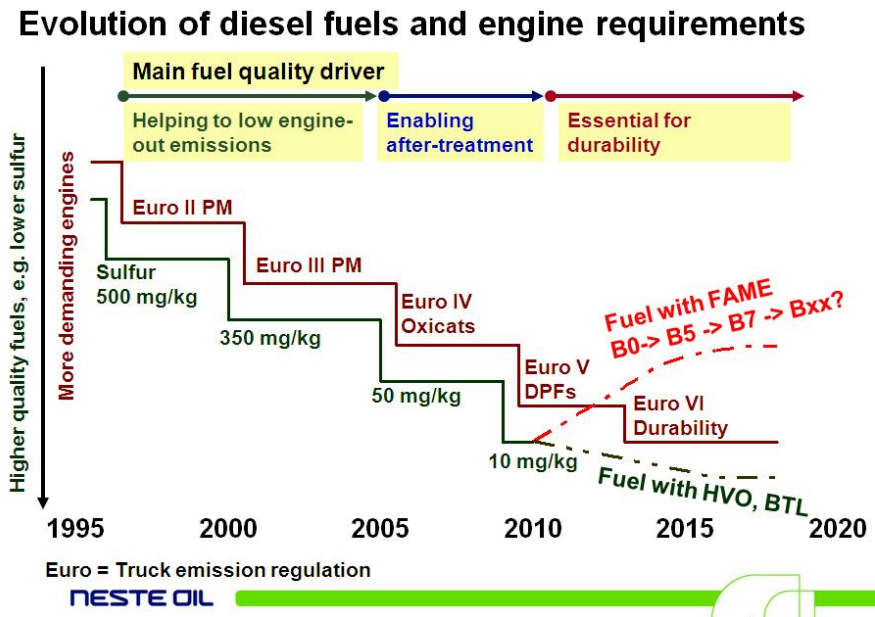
Evolution of diesel fuels and engine requirements

Main fuel quality driver

Helping to low engine-out emissions

Enabling after-treatment

Essential for durability

Higher quality fuels, e.g. lower sulfur

More demanding engines

Euro II PM

Euro III PM

Euro IV Oxicats

Euro V DPFs

Euro VI Durability

Sulfur 500 mg/kg

350 mg/kg

50 mg/kg

10 mg/kg

Fuel with FAME B0-> B5 -> B7 -> Bxx?

Fuel with HVO, BTL

1995 2000 2005 2010 2015 2020

Euro = Truck emission regulation

NESTE OIL